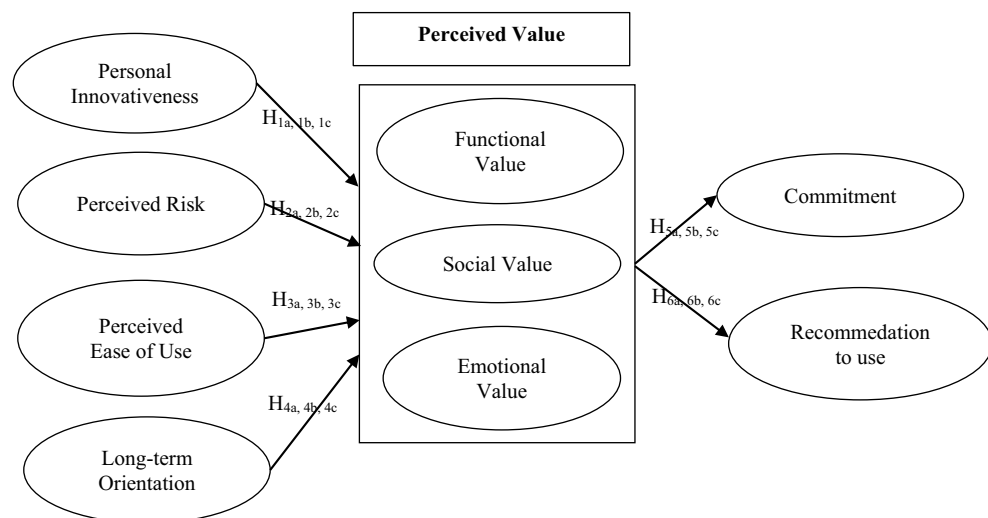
Perceived Value

Personal Innovativeness

$H_{1a, 1b, 1c}$

Perceived Risk

$H_{2a, 2b, 2c}$

Perceived Ease of Use

$H_{3a, 3b, 3c}$

Long-term Orientation

$H_{4a, 4b, 4c}$

Functional Value

Social Value

Emotional Value

$H_{5a, 5b, 5c}$

$H_{6a, 6b, 6c}$

Commitment

Recommedation to use